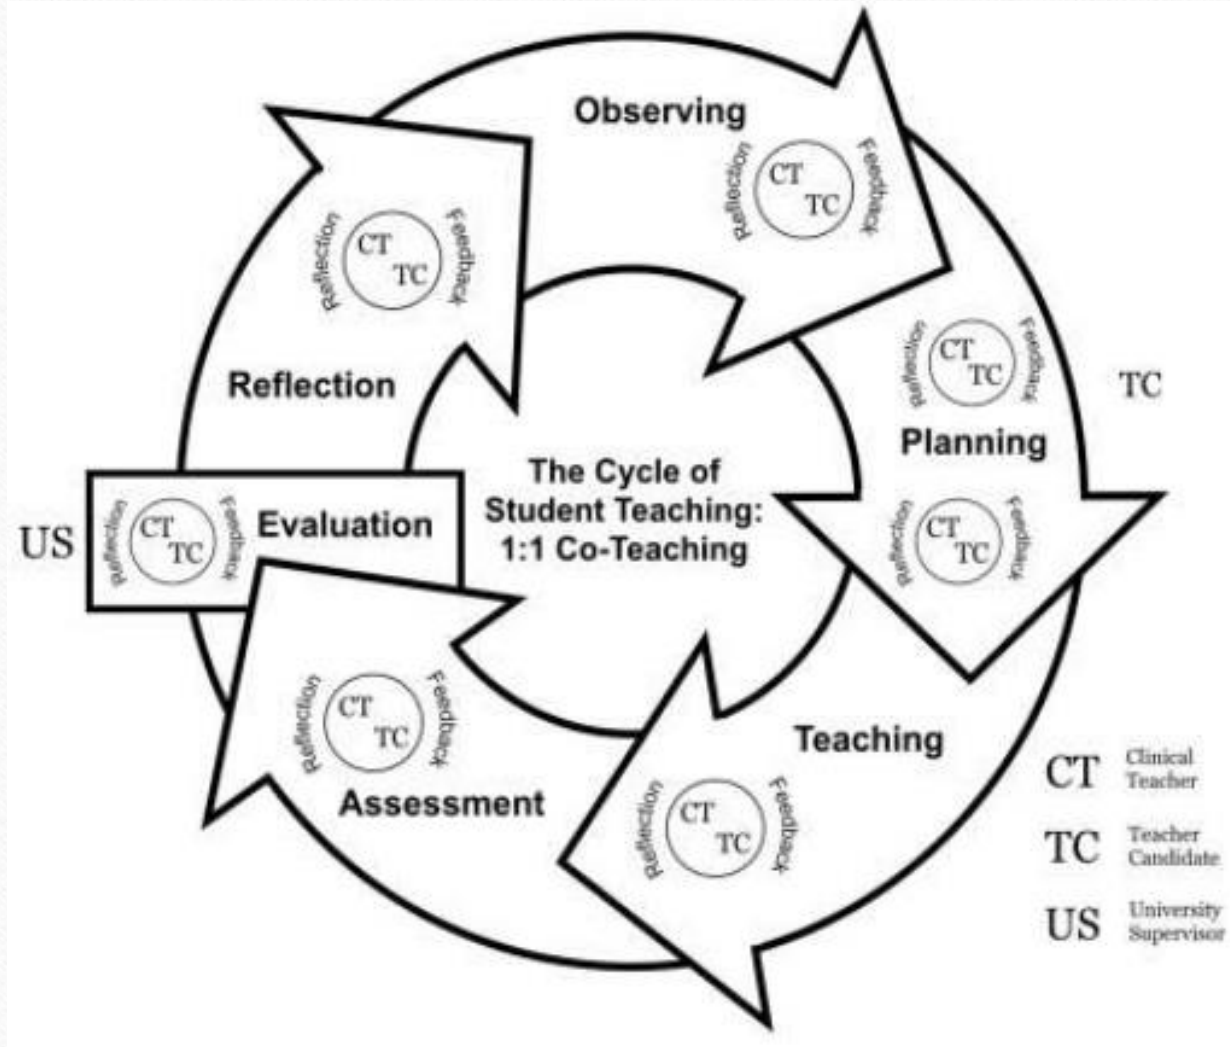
Observing

Reflection CT TC Feedback

Reflection CT TC Feedback

Reflection

Reflection CT TC Feedback

Planning

TC

Reflection CT TC Feedback

The Cycle of Student Teaching: 1:1 Co-Teaching

US

Reflection CT TC Feedback Evaluation

Reflection CT TC Feedback

Assessment

Teaching

Reflection CT TC Feedback

CT Clinical Teacher

TC Teacher Candidate

US University Supervisor